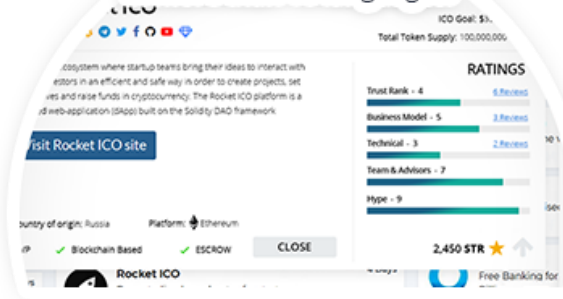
ICO

ICO Goal: $1

Total Token Supply: 100,000,000

cosystem where startup teams bring their ideas to interact with estors in an efficient and safe way in order to create projects, set ves and raise funds in cryptocurrency. The Rocket ICO platform is a ed web-application (dApp) built on the Solidity DAO framework

Visit Rocket ICO site

ountry of origin: Russia

Platform: Ethereum

✓ Blockchain Based

✓ ESCROW

CLOSE

RATINGS

Trust Rank - 4

6 Reviews

Business Model - 5

3 Reviews

Technical - 3

2 Reviews

Team & Advisors - 7

Hype - 9

2,450 STR

Rocket ICO

4 Days

Free Banking for